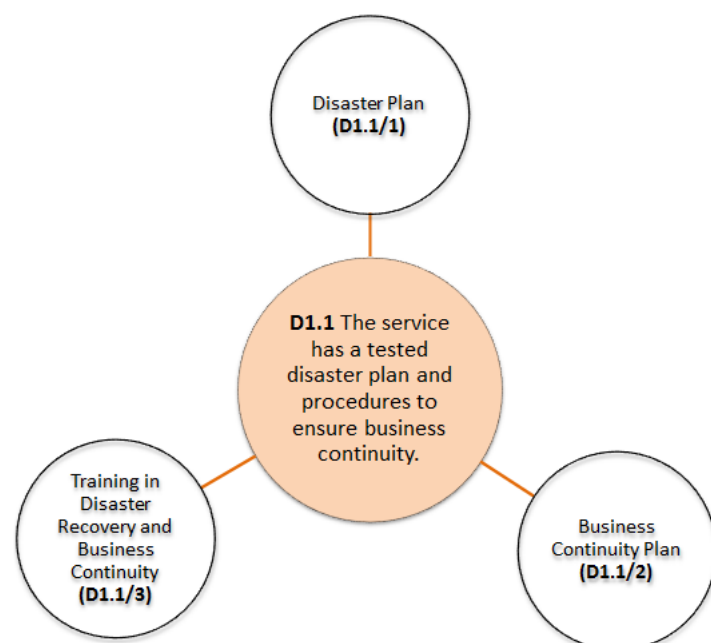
Disaster Plan
(D1.1/1)

D1.1 The service has a tested disaster plan and procedures to ensure business continuity.

Training in Disaster Recovery and Business Continuity
(D1.1/3)

Business Continuity Plan
(D1.1/2)